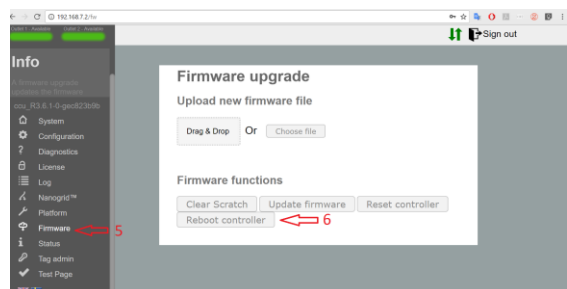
192.168.7.2/fw

Sign out

Info

A firmware upgrade updates the firmware

ccu_R3.8.1-0-gec8f23b9b

System
Configuration
Diagnostics
License
Log
Nanogrid™
Platform
Firmware
Status
Tag admin
Test Page

5

Firmware upgrade

Upload new firmware file

Drag & Drop Or Choose file

Firmware functions

Clear Scratch Update firmware Reset controller

Reboot controller

6